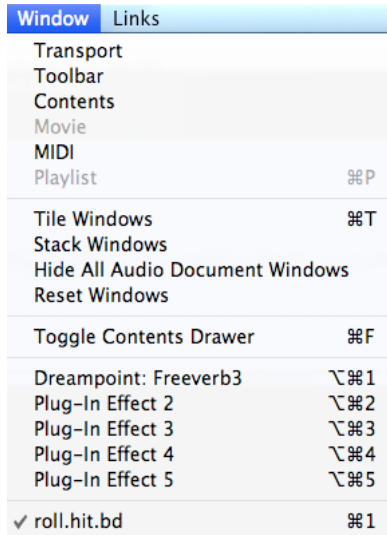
Window Links

Transport
Toolbar
Contents
Movie
MIDI
Playlist ⌘P

Tile Windows ⌘T
Stack Windows
Hide All Audio Document Windows
Reset Windows

Toggle Contents Drawer ⌘F

Dreampoint: Freeverb3 ⌥⌘1
Plug-In Effect 2 ⌥⌘2
Plug-In Effect 3 ⌥⌘3
Plug-In Effect 4 ⌥⌘4
Plug-In Effect 5 ⌥⌘5

✓ roll.hit.bd ⌘1